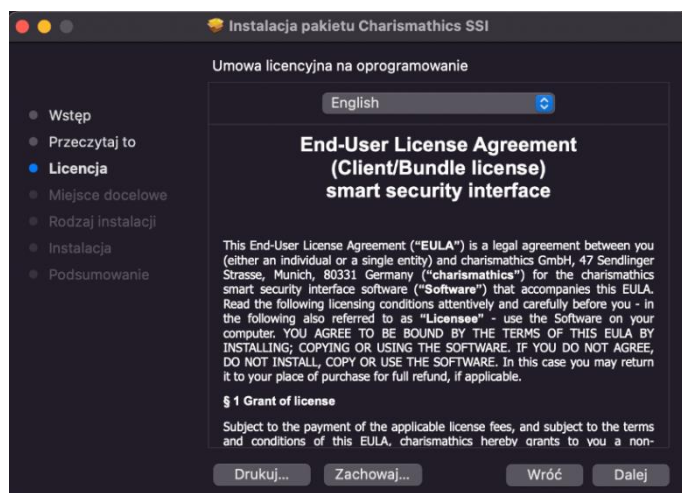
Instalacja pakietu Charismathics SSI

Umowa licencyjna na oprogramowanie

Wstęp
Przeczytaj to
Licencja
Miejsce docelowe
Rodzaj instalacji
Instalacja
Podsumowanie

English

End-User License Agreement
(Client/Bundle license)
smart security interface

This End-User License Agreement ("EULA") is a legal agreement between you (either an individual or a single entity) and charismathics GmbH, 47 Sendlinger Strasse, Munich, 80331 Germany ("charismathics") for the charismathics smart security interface software ("Software") that accompanies this EULA. Read the following licensing conditions attentively and carefully before you - in the following also referred to as "Licensee" - use the Software on your computer. YOU AGREE TO BE BOUND BY THE TERMS OF THIS EULA BY INSTALLING; COPYING OR USING THE SOFTWARE. IF YOU DO NOT AGREE, DO NOT INSTALL, COPY OR USE THE SOFTWARE. In this case you may return it to your place of purchase for full refund, if applicable.

§ 1 Grant of license

Subject to the payment of the applicable license fees, and subject to the terms and conditions of this EULA, charismathics hereby grants to you a non-

Drukuj... Zachowaj... Wróć Dalej